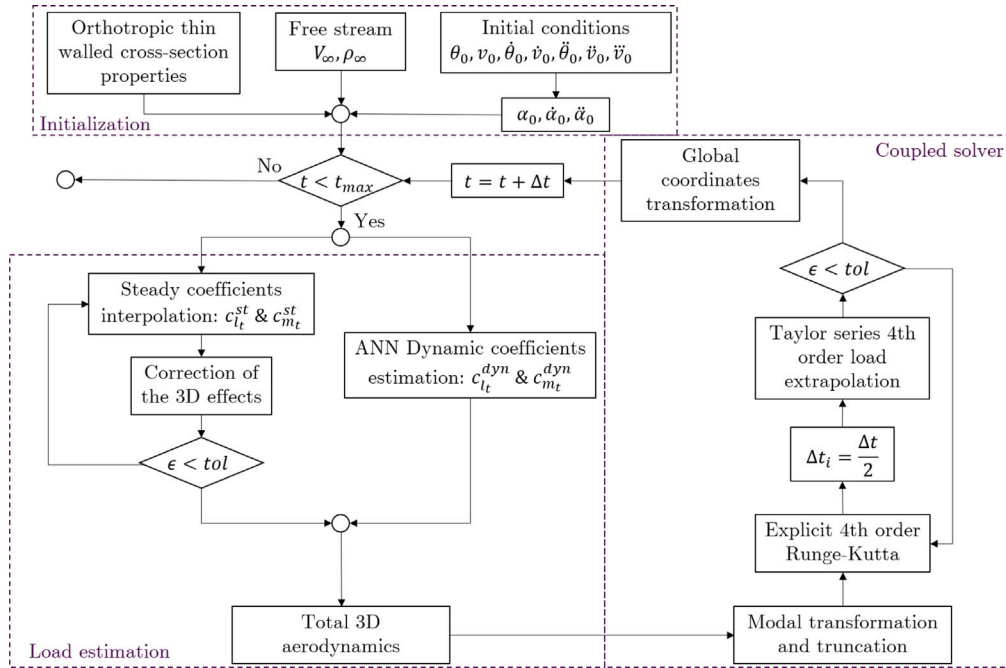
Orthotropic thin walled cross-section properties

Free stream $V_\infty, \rho_\infty$

Initial conditions $\theta_0, v_0, \dot{\theta}_0, \dot{v}_0, \ddot{\theta}_0, \ddot{v}_0, \dddot{v}_0$

$\alpha_0, \dot{\alpha}_0, \ddot{\alpha}_0$

Initialization

No

$t < t_{max}$

$t = t + \Delta t$

Global coordinates transformation

Coupled solver

Yes

Steady coefficients interpolation: $c_{l_t}^{st}$ & $c_{m_t}^{st}$

Correction of the 3D effects

$\epsilon < tol$

ANN Dynamic coefficients estimation: $c_{l_t}^{dyn}$ & $c_{m_t}^{dyn}$

$\epsilon < tol$

Taylor series 4th order load extrapolation

$\Delta t_i = \frac{\Delta t}{2}$

Explicit 4th order Runge-Kutta

Total 3D aerodynamics

Modal transformation and truncation

Load estimation